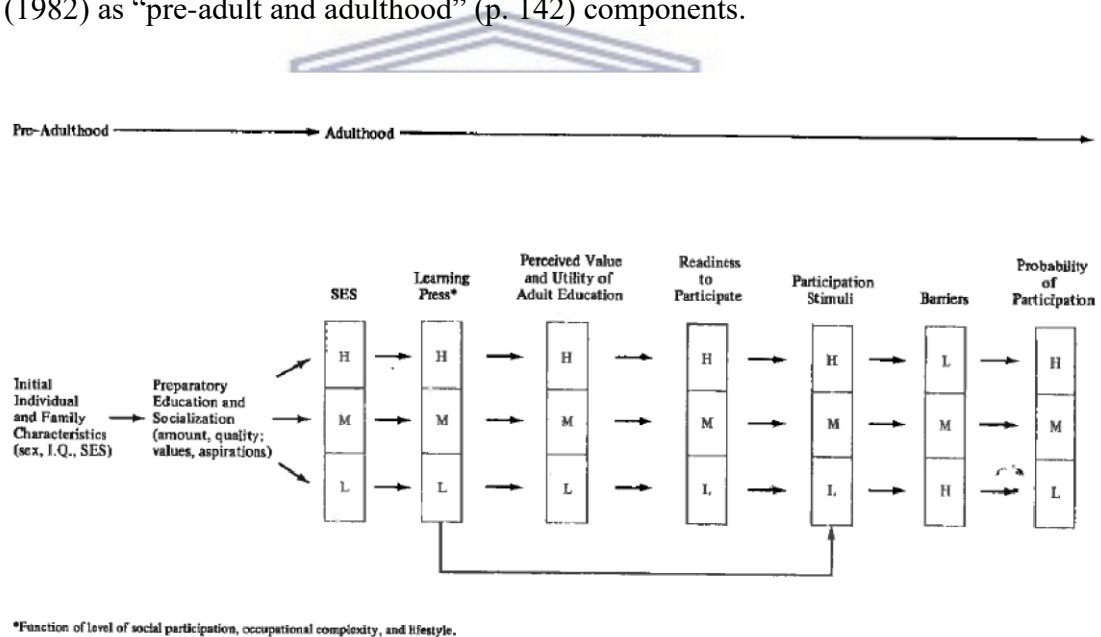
(1982) as "pre-adult and adulthood" (p. 142) components.

Pre-Adulthood → Adulthood

SES

Learning Press*

Perceived Value and Utility of Adult Education

Readiness to Participate

Participation Stimuli

Barriers

Probability of Participation

Initial Individual and Family Characteristics (sex, I.Q., SES)

Preparatory Education and Socialization (amount, quality; values, aspirations)

H M L

H M L

H M L

H M L

H M L

L M H

H M L

*Function of level of social participation, occupational complexity, and lifestyle.